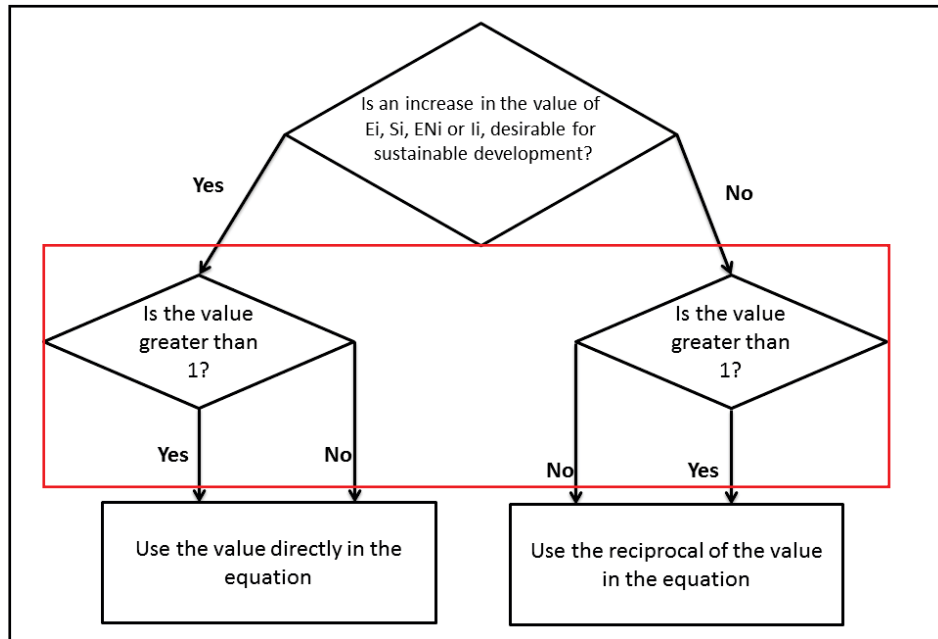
Is an increase in the value of Ei, Si, ENi or Ii, desirable for sustainable development?

Yes

No

Is the value greater than 1?

Is the value greater than 1?

Yes

No

No

Yes

Use the value directly in the equation

Use the reciprocal of the value in the equation